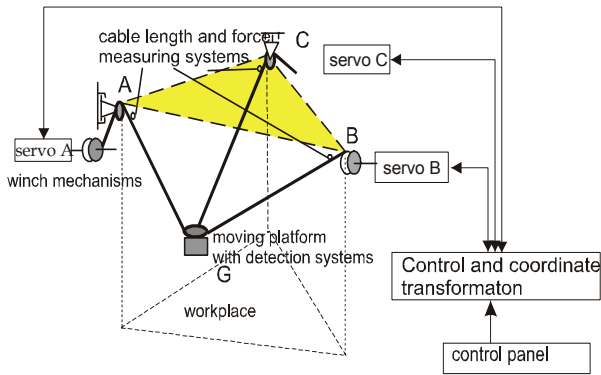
cable length and force measuring systems

C

A

servo C

B

servo A

servo B

winch mechanisms

moving platform with detection systems

G

Control and coordinate transformaton

workplace

control panel